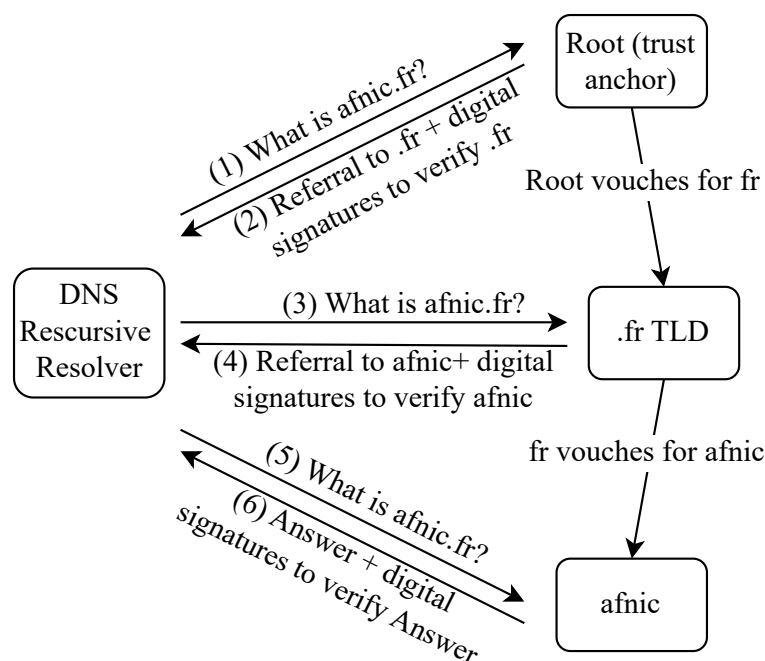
Root (trust anchor)

(1) What is afnic.fr?

(2) Referral to .fr + digital signatures to verify .fr

Root vouches for fr

DNS Rescursive Resolver

(3) What is afnic.fr?

.fr TLD

(4) Referral to afnic+ digital signatures to verify afnic

fr vouches for afnic

(5) What is afnic.fr?

(6) Answer + digital signatures to verify Answer

afnic